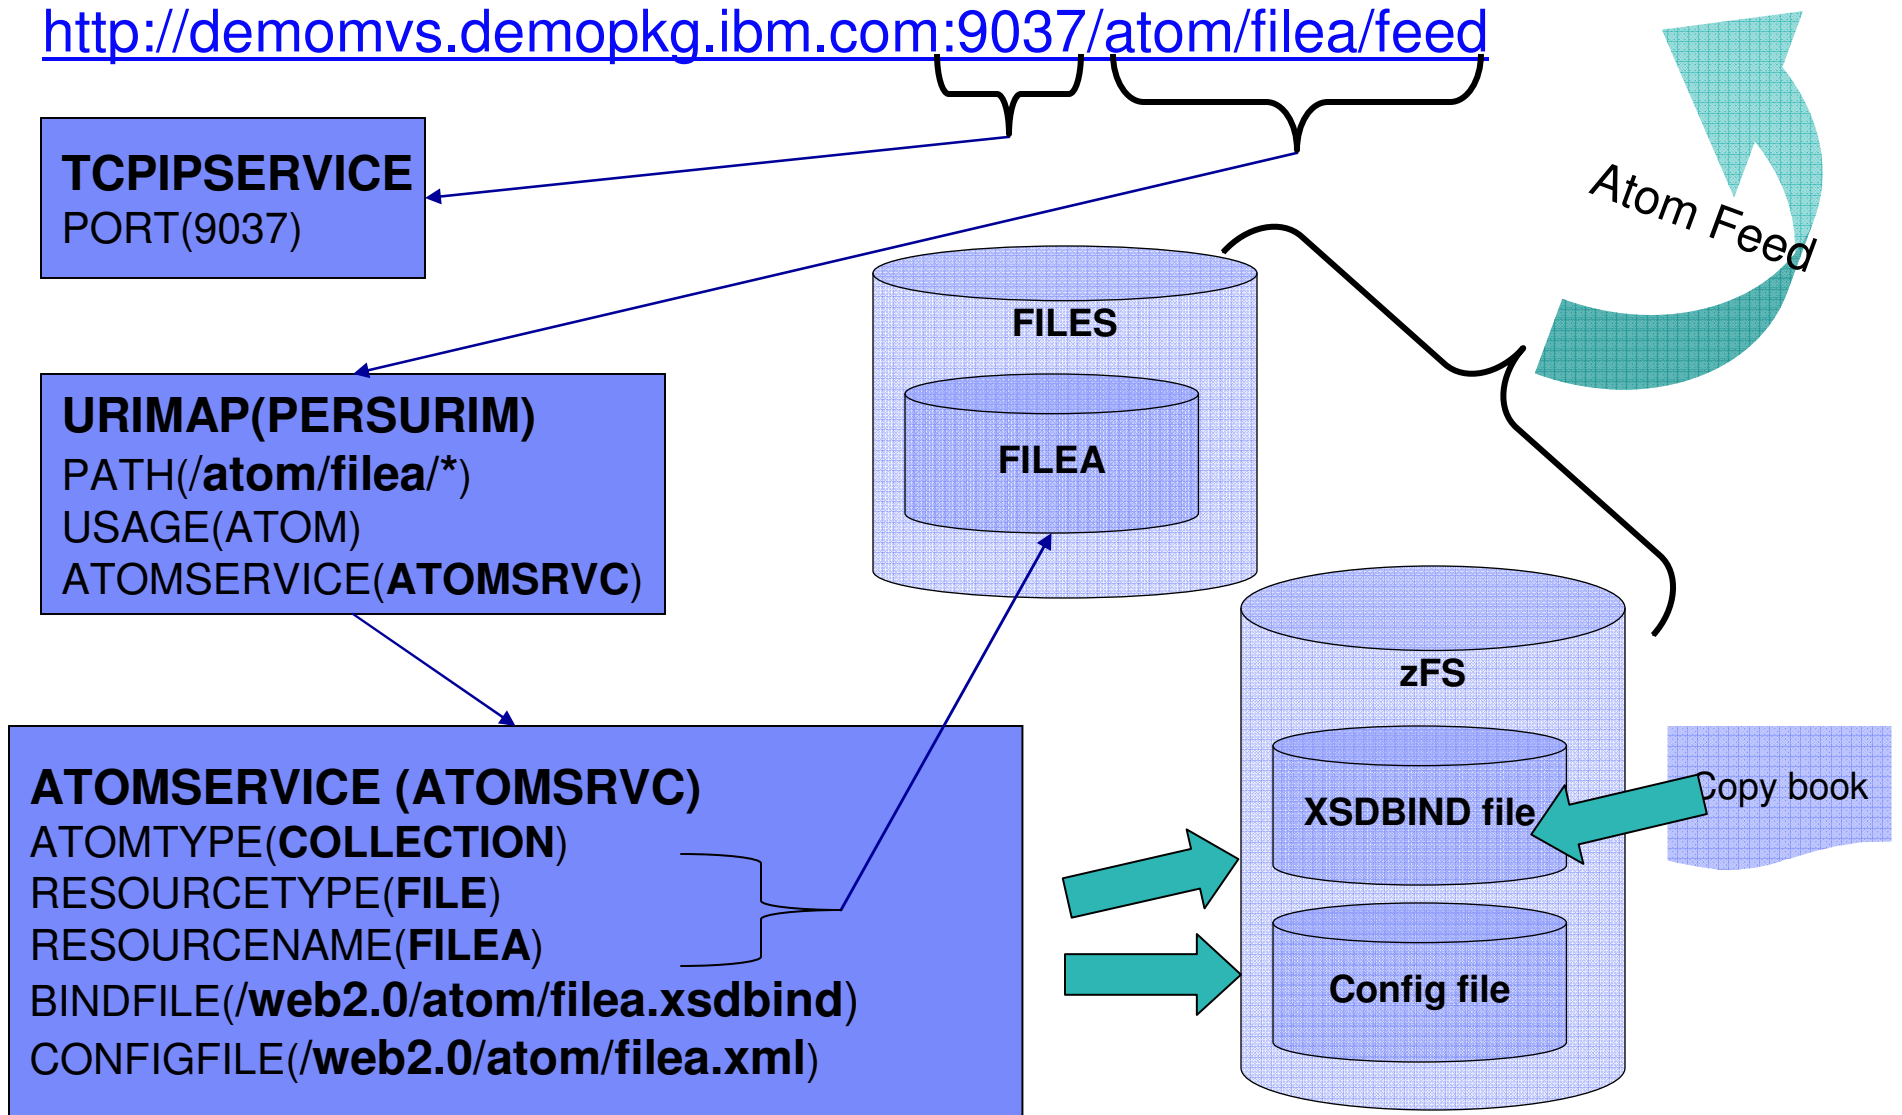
http://demomvs.demopkg.ibm.com:9037/atom/filea/feed

Atom Feed

TCPIPSERVICE
PORT(9037)

URIMAP(PERSURIM)
PATH(/atom/filea/*)
USAGE(ATOM)
ATOMSERVICE(ATOMSRVC)

FILES

FILEA

zFS

XSDBIND file

Copy book

Config file

ATOMSERVICE (ATOMSRVC)
ATOMTYPE(COLLECTION)
RESOURCETYPE(FILE)
RESOURCENAME(FILEA)
BINDFILE(/web2.0/atom/filea.xsdbind)
CONFIGFILE(/web2.0/atom/filea.xml)